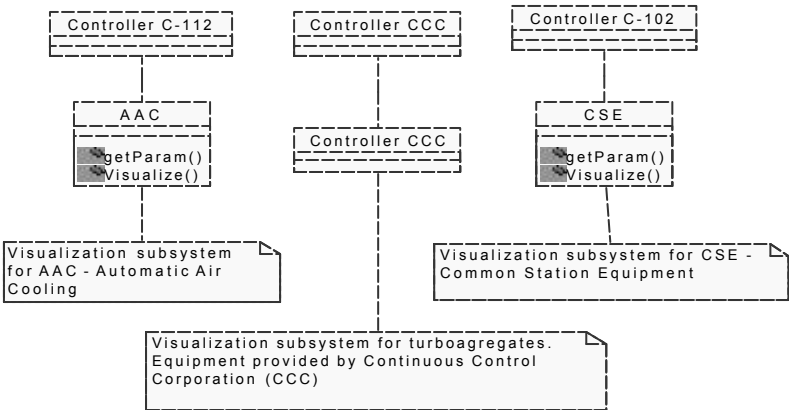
Controller C-112

Controller CCC

Controller C-102

AAC

getParam()
Visualize()

Controller CCC

CSE

getParam()
Visualize()

Visualization subsystem for AAC - Automatic Air Cooling

Visualization subsystem for CSE - Common Station Equipment

Visualization subsystem for turboagregates. Equipment provided by Continuous Control Corporation (CCC)